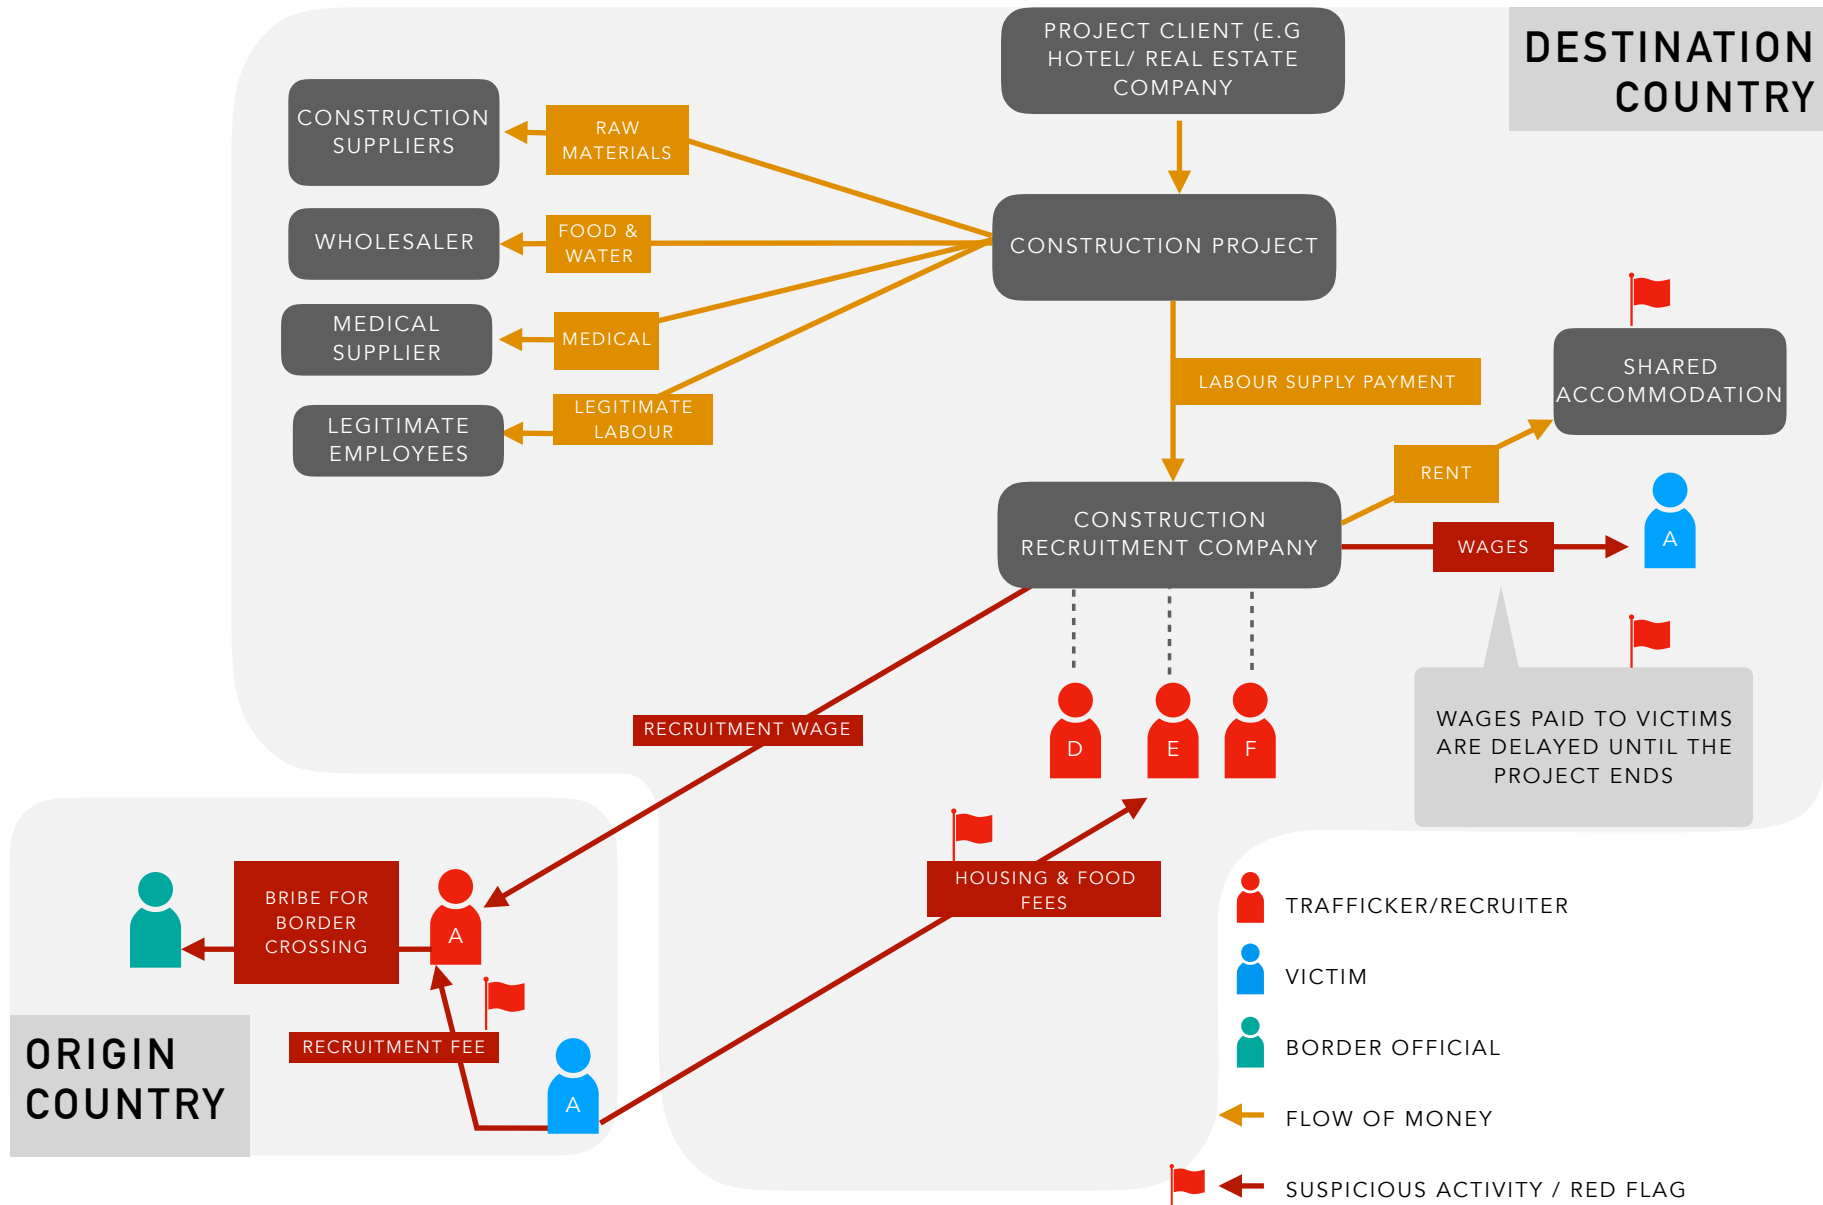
DESTINATION COUNTRY

PROJECT CLIENT (E.G HOTEL/ REAL ESTATE COMPANY

CONSTRUCTION SUPPLIERS

RAW MATERIALS

WHOLESALER

FOOD & WATER

CONSTRUCTION PROJECT

MEDICAL SUPPLIER

MEDICAL

LEGITIMATE EMPLOYEES

LEGITIMATE LABOUR

LABOUR SUPPLY PAYMENT

SHARED ACCOMMODATION

RENT

CONSTRUCTION RECRUITMENT COMPANY

WAGES

A

D

E

F

RECRUITMENT WAGE

WAGES PAID TO VICTIMS ARE DELAYED UNTIL THE PROJECT ENDS

HOUSING & FOOD FEES

BRIBE FOR BORDER CROSSING

A

RECRUITMENT FEE

A

ORIGIN COUNTRY

TRAFFICKER/RECRUITER

VICTIM

BORDER OFFICIAL

FLOW OF MONEY

SUSPICIOUS ACTIVITY / RED FLAG